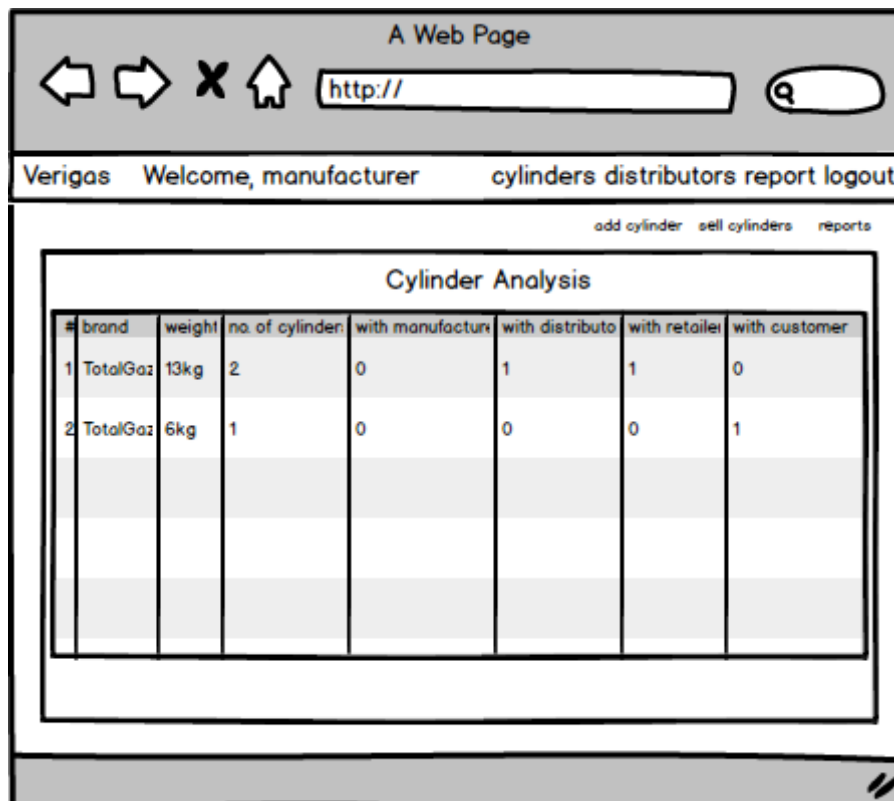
A Web Page

http://

Verigas Welcome, manufacturer cylinders distributors report logout

add cylinder sell cylinders reports

Cylinder Analysis

| # | brand | weight | no. of cylinders | with manufacture | with distributo | with retailer | with customer |
|---|---|---|---|---|---|---|---|
| 1 | TotalGaz | 13kg | 2 | 0 | 1 | 1 | 0 |
| 2 | TotalGaz | 6kg | 1 | 0 | 0 | 0 | 1 |